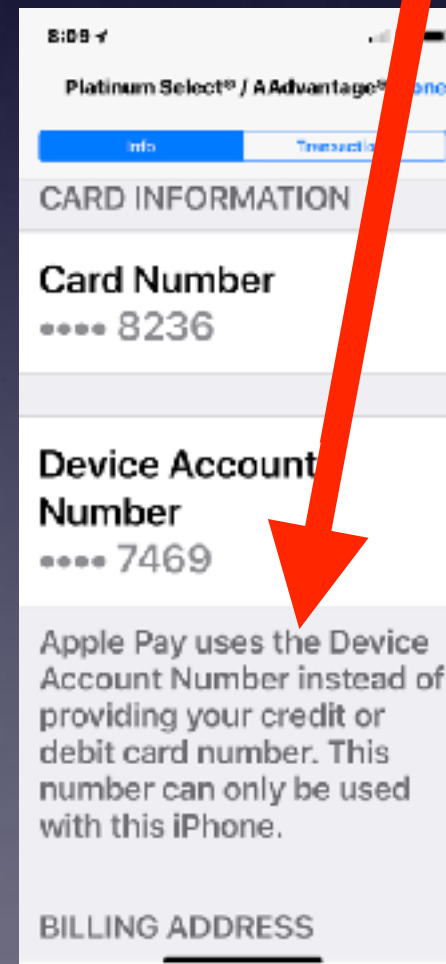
8:09

Platinum Select® / AAdvantage® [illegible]

Info | Transactio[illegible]

CARD INFORMATION

Card Number
•••• 8236

Device Account Number
•••• 7469

Apple Pay uses the Device Account Number instead of providing your credit or debit card number. This number can only be used with this iPhone.

BILLING ADDRESS